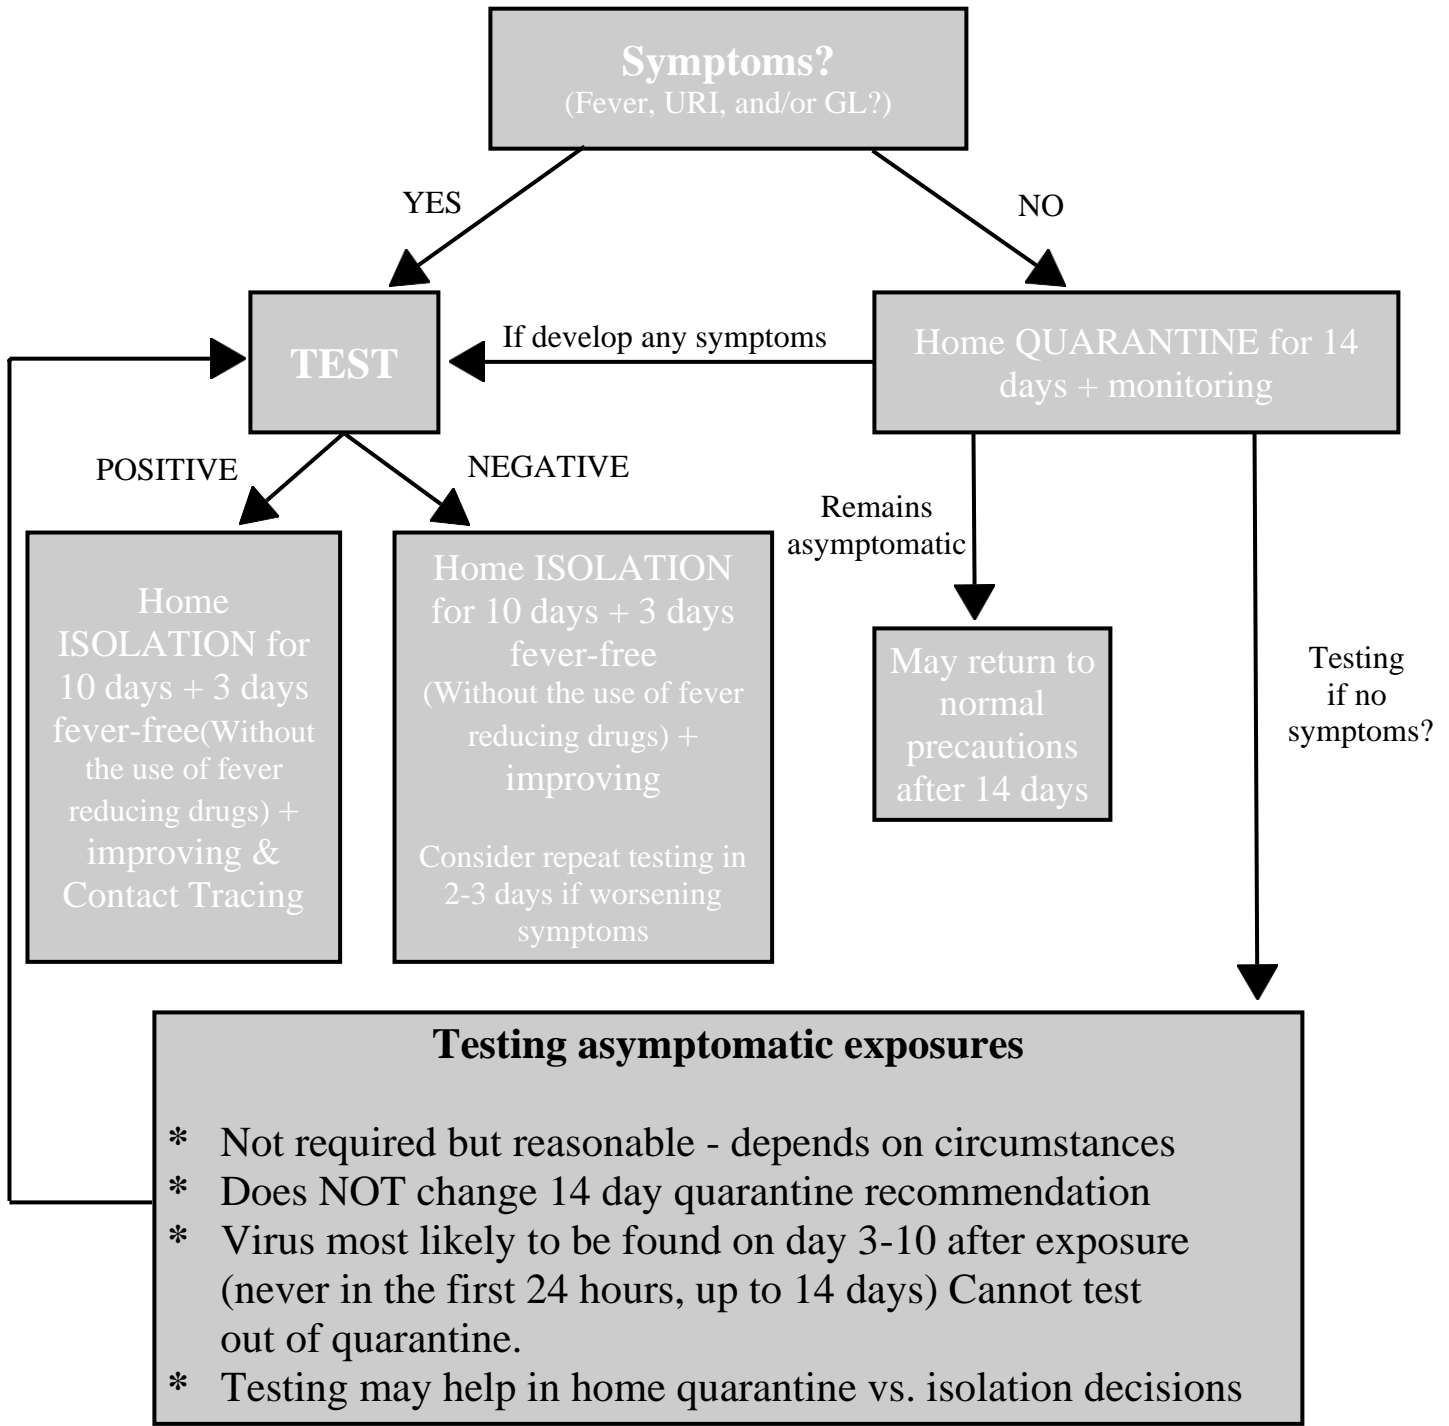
**Symptoms?**
(Fever, URI, and/or GL?)

YES

NO

**TEST**

If develop any symptoms

Home QUARANTINE for 14 days + monitoring

POSITIVE

NEGATIVE

Home ISOLATION for 10 days + 3 days fever-free(Without the use of fever reducing drugs) + improving & Contact Tracing

Home ISOLATION for 10 days + 3 days fever-free (Without the use of fever reducing drugs) + improving

Consider repeat testing in 2-3 days if worsening symptoms

Remains asymptomatic

May return to normal precautions after 14 days

Testing if no symptoms?

**Testing asymptomatic exposures**

* Not required but reasonable - depends on circumstances
* Does NOT change 14 day quarantine recommendation
* Virus most likely to be found on day 3-10 after exposure (never in the first 24 hours, up to 14 days) Cannot test out of quarantine.
* Testing may help in home quarantine vs. isolation decisions